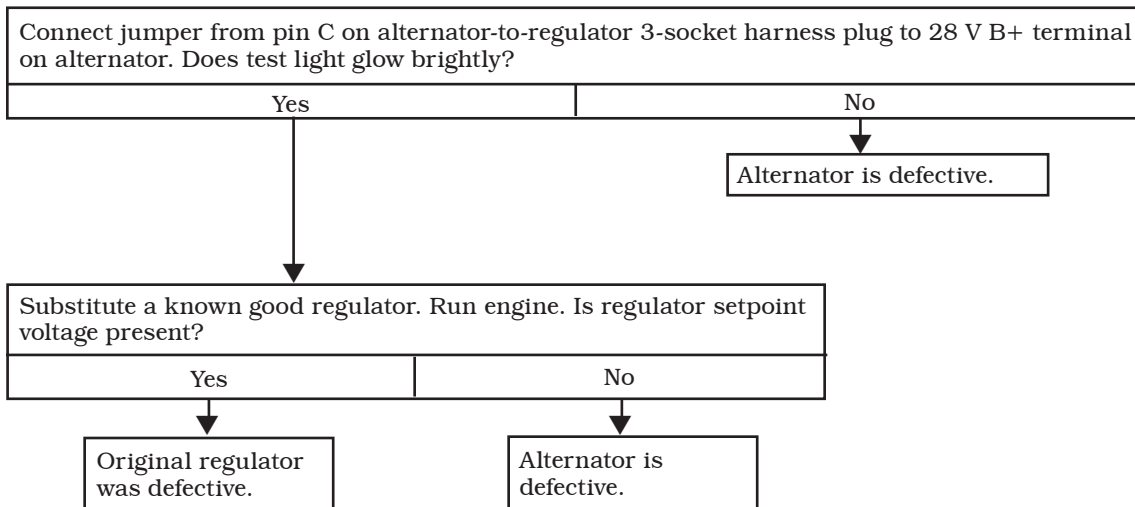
Connect jumper from pin C on alternator-to-regulator 3-socket harness plug to 28 V B+ terminal on alternator. Does test light glow brightly?

| Yes | No |
|---|---|

Alternator is defective.

Substitute a known good regulator. Run engine. Is regulator setpoint voltage present?

| Yes | No |
|---|---|

Original regulator was defective.

Alternator is defective.